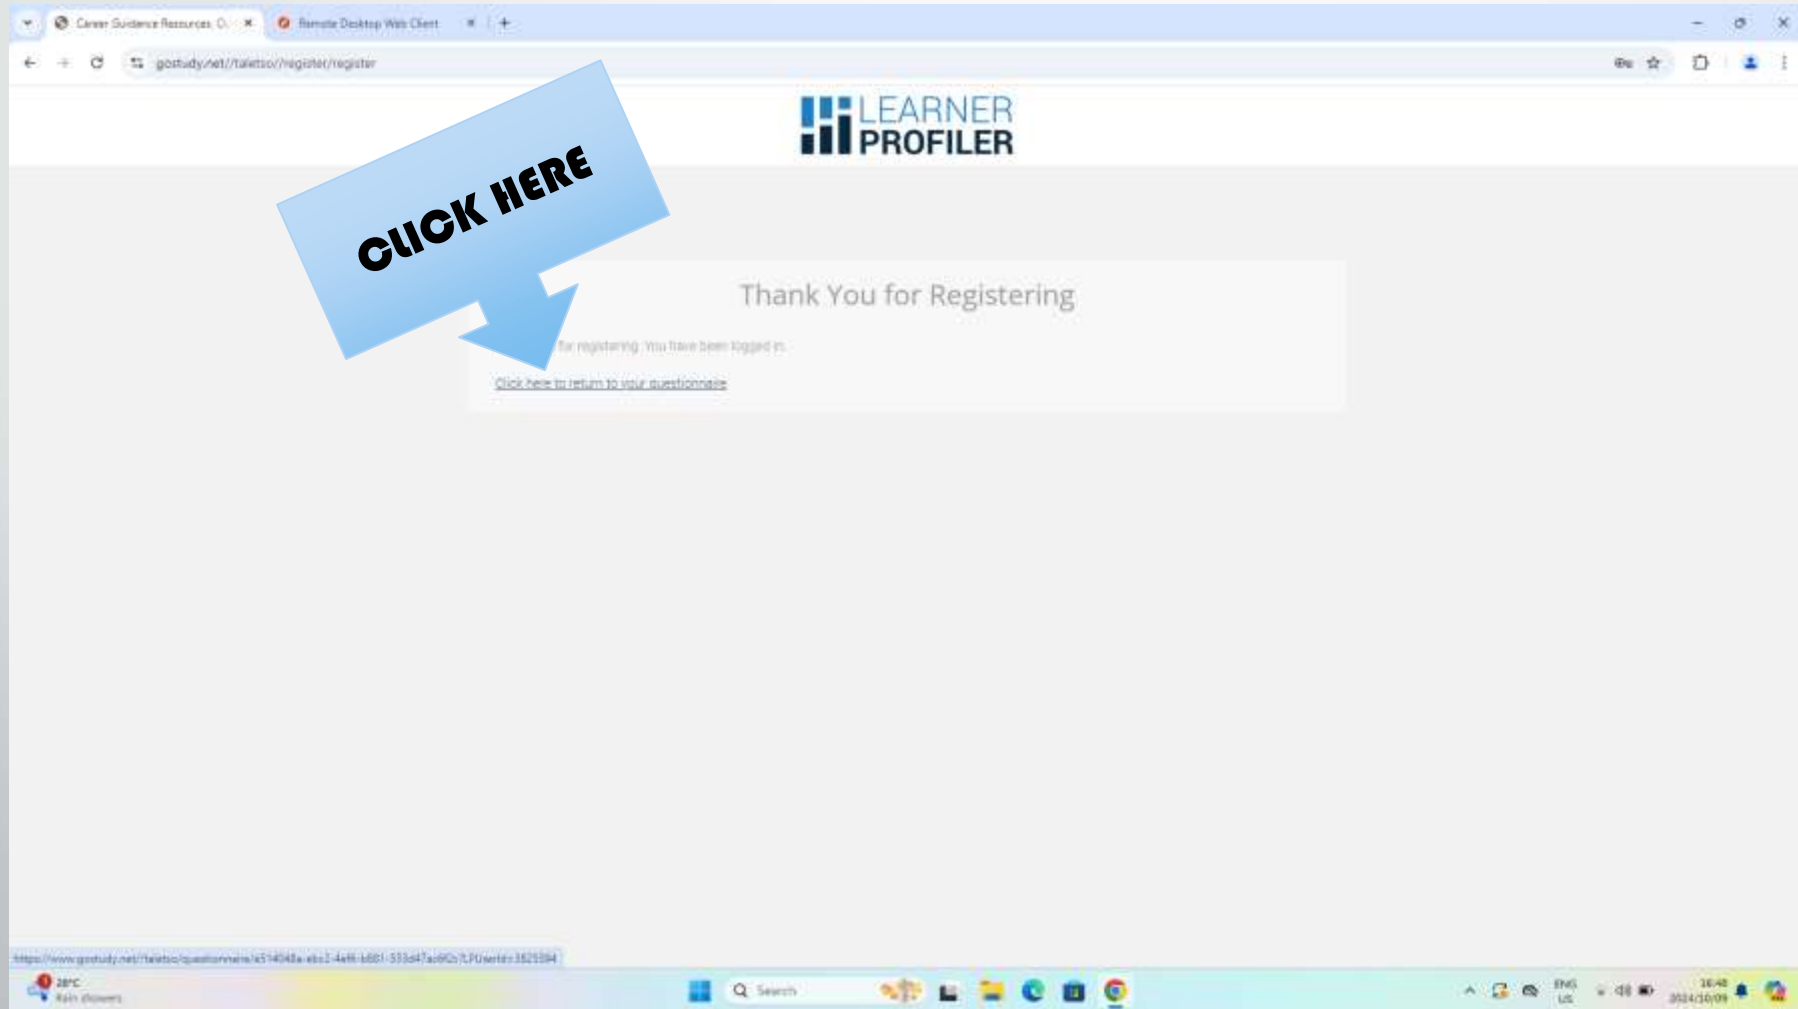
Career Guidance Resources, O... ×
Remote Desktop Web Client ×
+

gostudy.net/taletso//register/register

LEARNER PROFILER

CLICK HERE

Thank You for Registering

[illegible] for registering. You have been logged in.

Click here to return to your questionnaire

https://www.gostudy.net/taletso/questionnaire/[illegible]

28°C
Rain showers

Search

ENG
US

16:48
2024/10/09